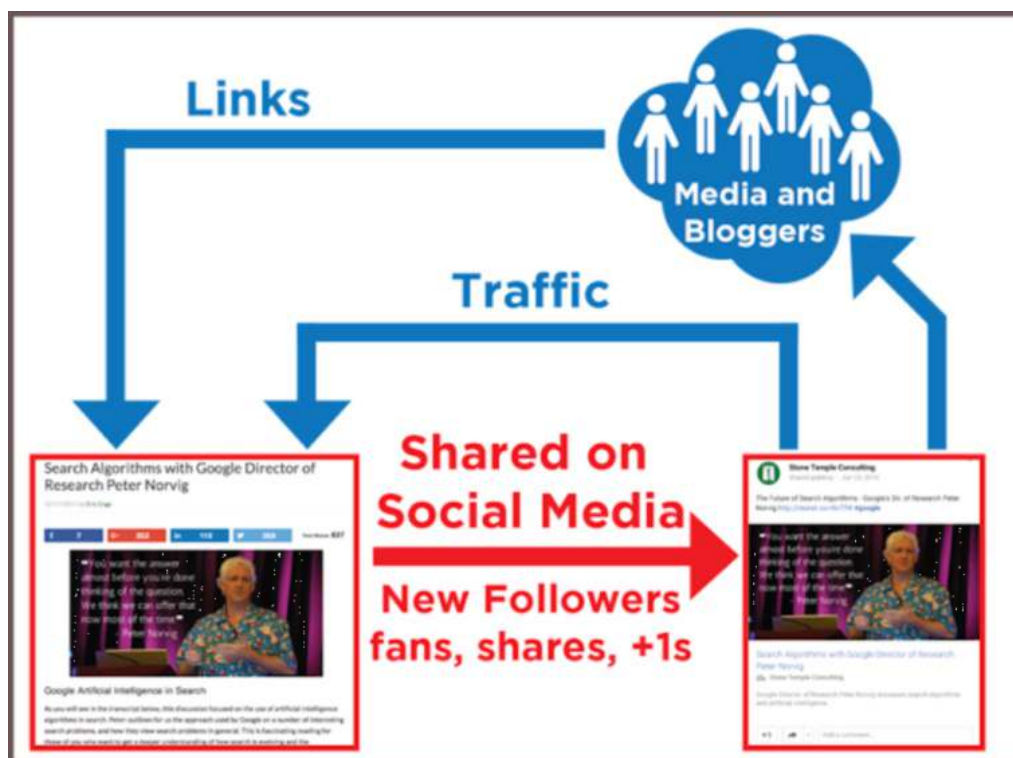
Links

Media and Bloggers

Traffic

Search Algorithms with Google Director of Research Peter Norvig

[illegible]

"You want the answer almost before you're done thinking of the question. We think we can offer that now most of the time." Peter Norvig

Google Artificial Intelligence in Search

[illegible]

Shared on Social Media

New Followers fans, shares, +1s

Stone Temple Consulting

The Future of Search Algorithms - Google's Dir. of Research Peter Norvig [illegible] #google

"You want the answer almost before you're done thinking of the question. We think we can offer that now most of the time." Peter Norvig

Search Algorithms with Google Director of Research Peter Norvig

Stone Temple Consulting

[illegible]

+1

Add a comment...